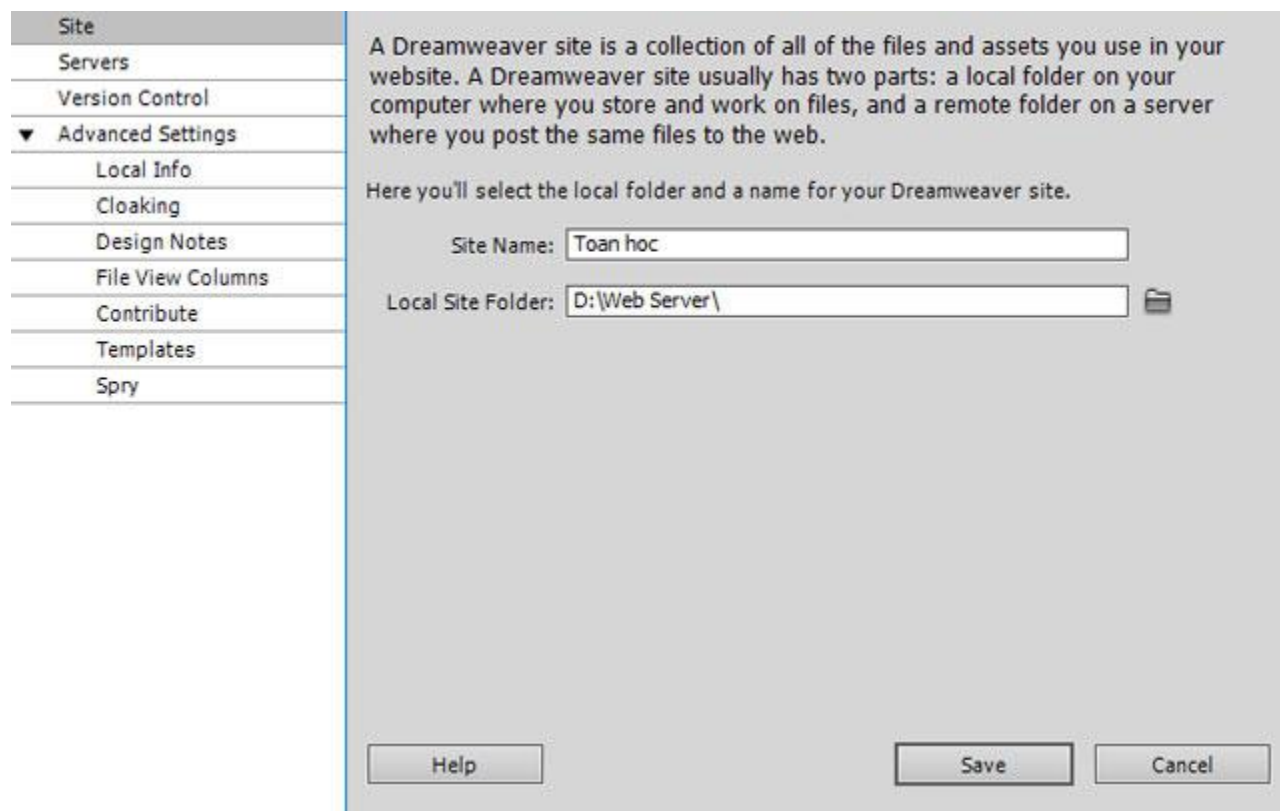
Site
Servers
Version Control
▼ Advanced Settings
Local Info
Cloaking
Design Notes
File View Columns
Contribute
Templates
Spry

A Dreamweaver site is a collection of all of the files and assets you use in your website. A Dreamweaver site usually has two parts: a local folder on your computer where you store and work on files, and a remote folder on a server where you post the same files to the web.

Here you'll select the local folder and a name for your Dreamweaver site.

Site Name: Toan hoc

Local Site Folder: D:\Web Server\

Help

Save

Cancel